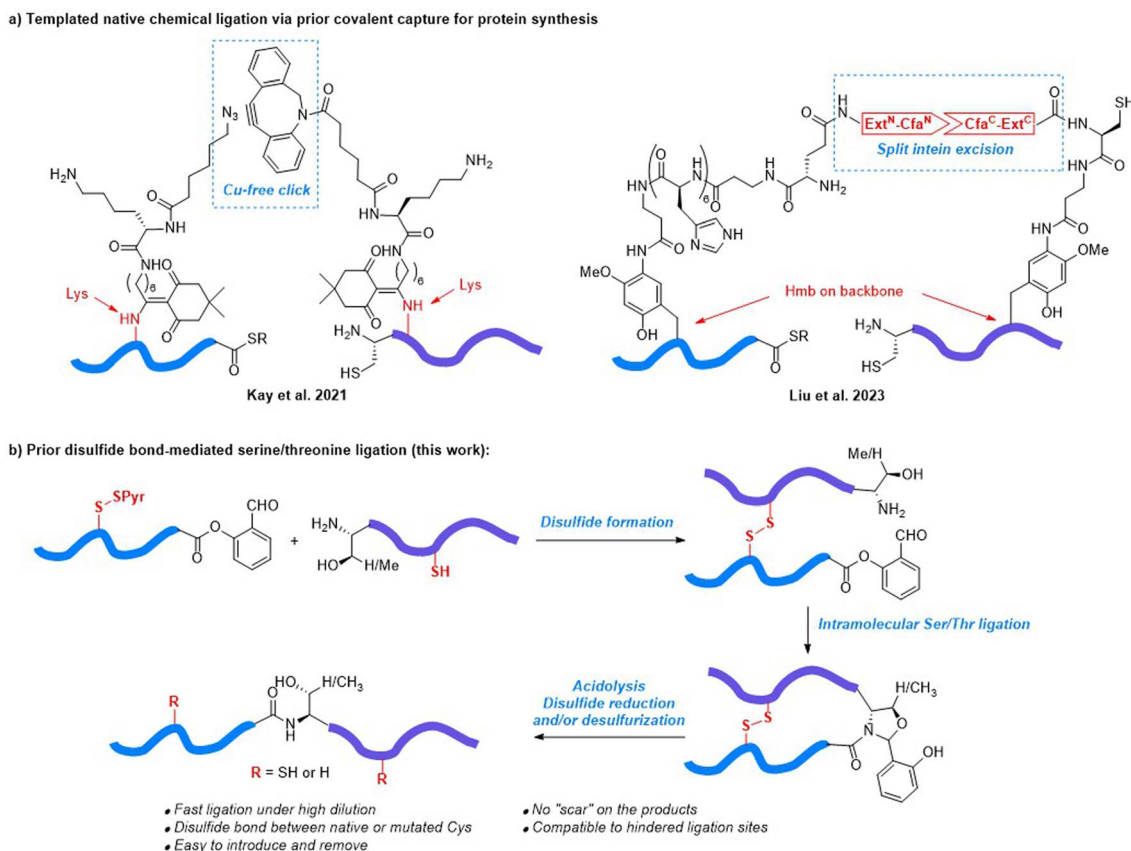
a) Templated native chemical ligation via prior covalent capture for protein synthesis

$N_3$

$H_2N$

Cu-free click

$NH_2$

O

NH

O

HN

O

N

$)_6$

O

OHN

O

$($

$)_6$

Lys

Lys

HN

NH

O

SR

$H_2N$

HS

Kay et al. 2021

H

N

$Ext^N$-$Cfa^N$

$Cfa^C$-$Ext^C$

O

SH

HN

Split intein excision

HN

O

N

H

$)_6$

O

N

H

O

$NH_2$

O

NH

NH

N

HN

O

HN

O

MeO

OMe

Hmb on backbone

OH

OH

SR

$H_2N$

HS

Liu et al. 2023

b) Prior disulfide bond-mediated serine/threonine ligation (this work):

S

SPyr

O

O

CHO

+

$H_2N$

HO

H/Me

SH

Disulfide formation

Me/H

OH

$NH_2$

S

S

O

O

CHO

Intramolecular Ser/Thr ligation

R

HO

H/$CH_3$

O

N

H

R = SH or H

R

Acidolysis
Disulfide reduction
and/or desulfurization

S

S

H/$CH_3$

O

N

O

OH

• Fast ligation under high dilution
• Disulfide bond between native or mutated Cys
• Easy to introduce and remove

• No "scar" on the products
• Compatible to hindered ligation sites